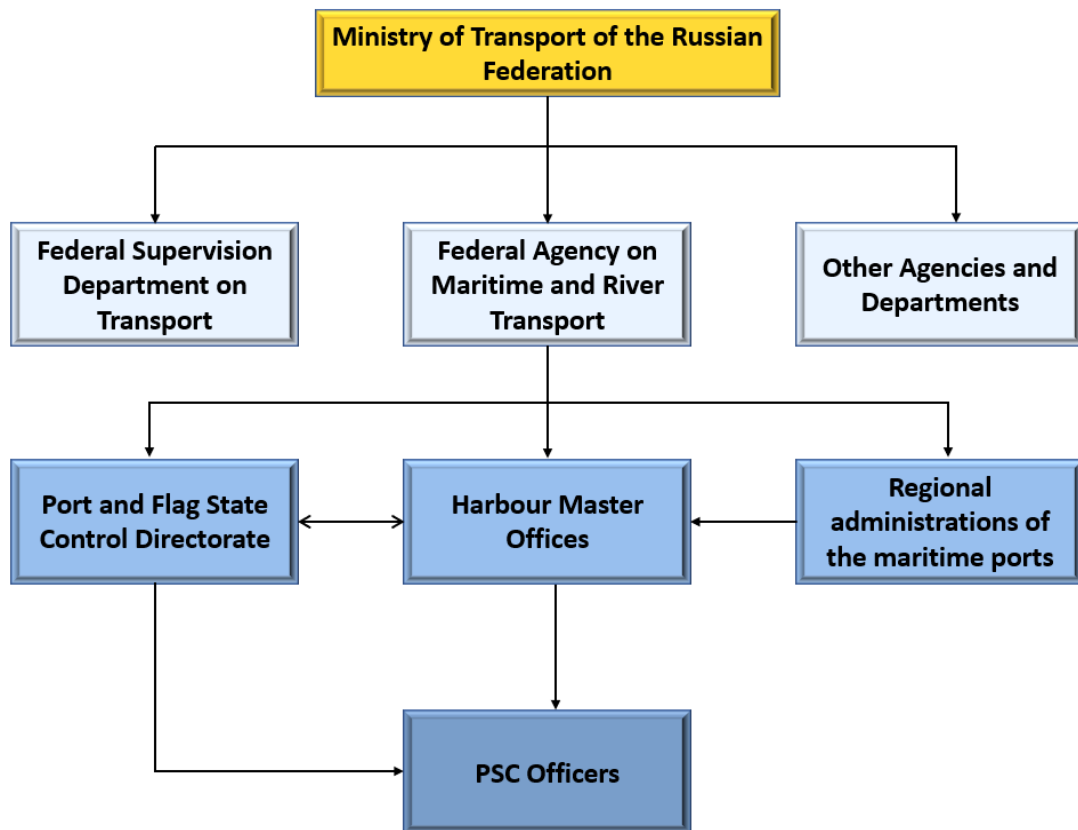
Ministry of Transport of the Russian Federation

Federal Supervision Department on Transport

Federal Agency on Maritime and River Transport

Other Agencies and Departments

Port and Flag State Control Directorate

Harbour Master Offices

Regional administrations of the maritime ports

PSC Officers